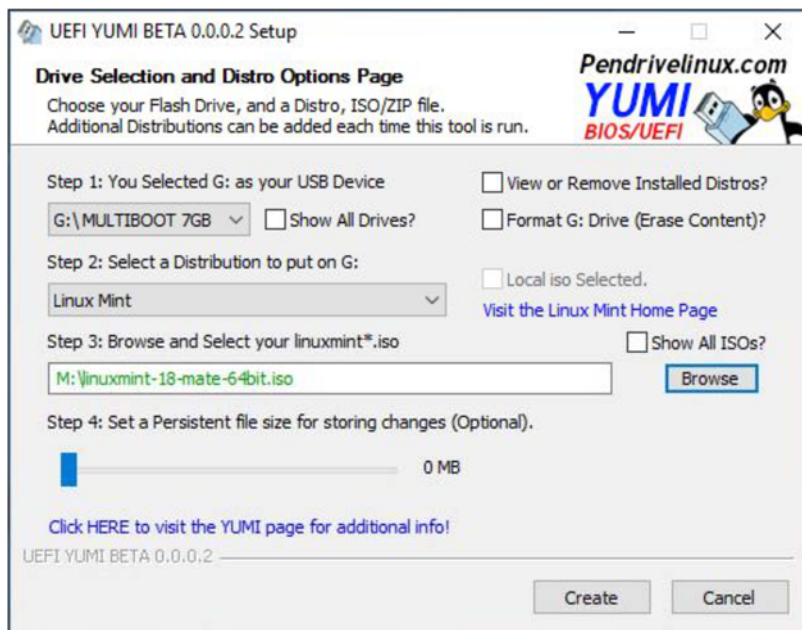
UEFI YUMI BETA 0.0.0.2 Setup

Drive Selection and Distro Options Page

Choose your Flash Drive, and a Distro, ISO/ZIP file. Additional Distributions can be added each time this tool is run.

Pendrivelinux.com
YUMI
BIOS/UEFI

Step 1: You Selected G: as your USB Device

View or Remove Installed Distros?

G:\ MULTIBOOT 7GB

Show All Drives?

Format G: Drive (Erase Content)?

Step 2: Select a Distribution to put on G:

Local iso Selected.

Linux Mint

Visit the Linux Mint Home Page

Step 3: Browse and Select your linuxmint*.iso

Show All ISOs?

M:\linuxmint-18-mate-64bit.iso

Browse

Step 4: Set a Persistent file size for storing changes (Optional).

0 MB

Click HERE to visit the YUMI page for additional info!

UEFI YUMI BETA 0.0.0.2

Create

Cancel